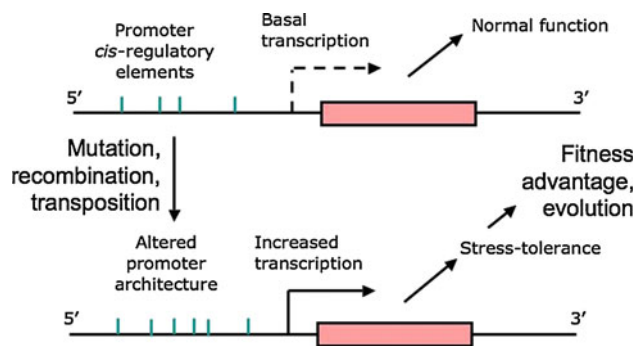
Promoter *cis*-regulatory elements

Basal transcription

Normal function

5′

3′

Mutation, recombination, transposition

Fitness advantage, evolution

Altered promoter architecture

Increased transcription

Stress-tolerance

5′

3′